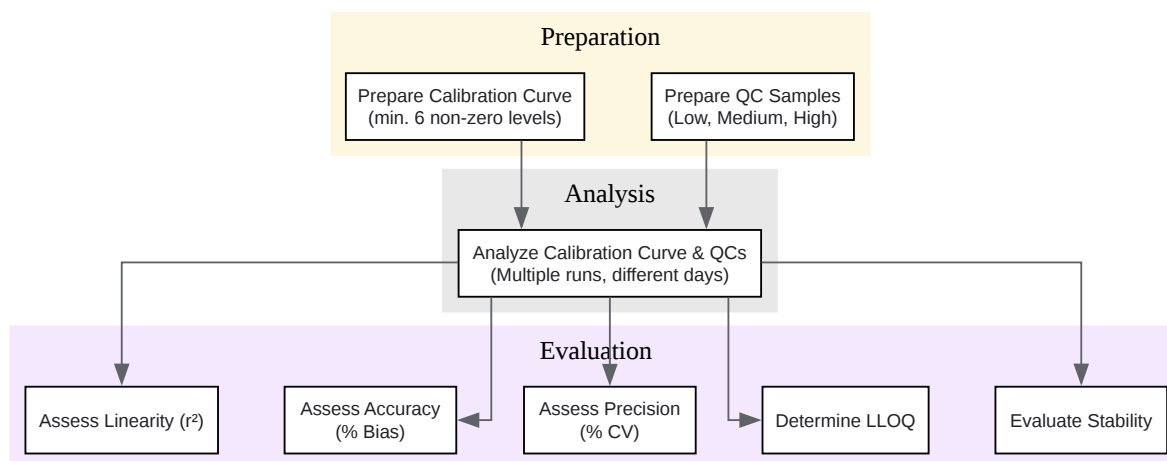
Preparation

Prepare Calibration Curve (min. 6 non-zero levels)

Prepare QC Samples (Low, Medium, High)

Analysis

Analyze Calibration Curve & QCs (Multiple runs, different days)

Evaluation

Assess Linearity ($r^2$)

Assess Accuracy (% Bias)

Assess Precision (% CV)

Determine LLOQ

Evaluate Stability